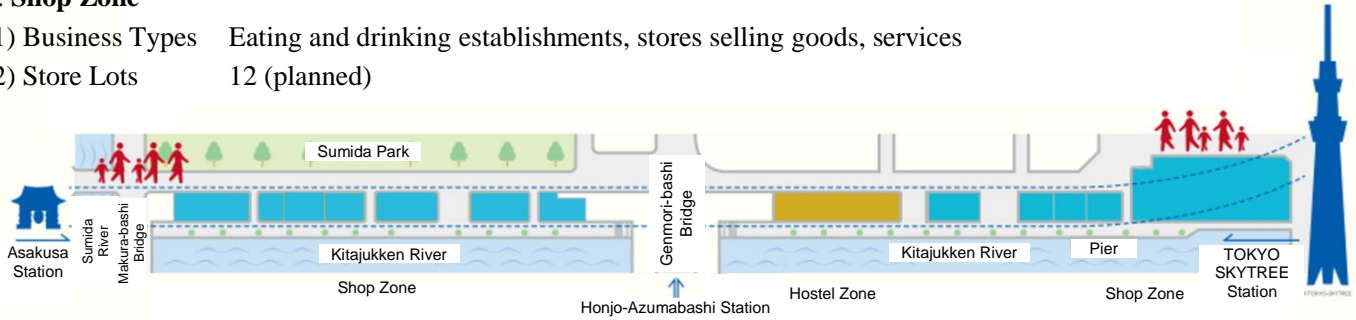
Shop Zone

1) Business Types Eating and drinking establishments, stores selling goods, services
2) Store Lots 12 (planned)

Sumida Park
Asakusa Station
Sumida River
Makura-bashi Bridge
Kitajukken River
Shop Zone
Genmori-bashi Bridge
Honjo-Azumabashi Station
Kitajukken River
Hostel Zone
Pier
Shop Zone
TOKYO SKYTREE Station
TOKYO SKYTREE